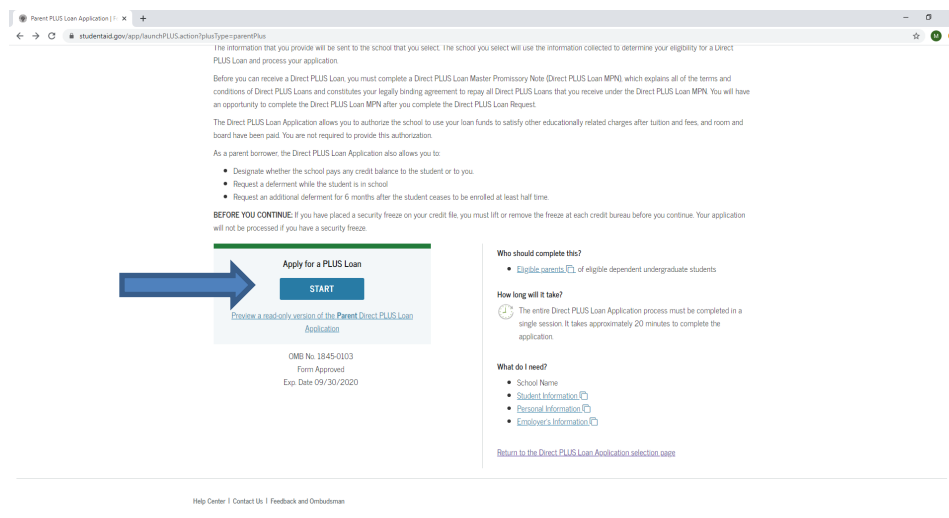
Parent PLUS Loan Application | F ×  +

studentaid.gov/app/launchPLUS.action?plusType=parentPlus

The information that you provide will be sent to the school that you select. The school you select will use the information collected to determine your eligibility for a Direct PLUS Loan and process your application.

Before you can receive a Direct PLUS Loan, you must complete a Direct PLUS Loan Master Promissory Note (Direct PLUS Loan MPN), which explains all of the terms and conditions of Direct PLUS Loans and constitutes your legally binding agreement to repay all Direct PLUS Loans that you receive under the Direct PLUS Loan MPN. You will have an opportunity to complete the Direct PLUS Loan MPN after you complete the Direct PLUS Loan Request.

The Direct PLUS Loan Application allows you to authorize the school to use your loan funds to satisfy other educationally related charges after tuition and fees, and room and board have been paid. You are not required to provide this authorization.

As a parent borrower, the Direct PLUS Loan Application also allows you to:

- Designate whether the school pays any credit balance to the student or to you.
- Request a deferment while the student is in school
- Request an additional deferment for 6 months after the student ceases to be enrolled at least half time.

BEFORE YOU CONTINUE: If you have placed a security freeze on your credit file, you must lift or remove the freeze at each credit bureau before you continue. Your application will not be processed if you have a security freeze.

Apply for a PLUS Loan

START

Preview a read-only version of the Parent Direct PLUS Loan Application

OMB No. 1845-0103
Form Approved
Exp. Date 09/30/2020

Who should complete this?
- Eligible parents of eligible dependent undergraduate students

How long will it take?
The entire Direct PLUS Loan Application process must be completed in a single session. It takes approximately 20 minutes to complete the application.

What do I need?
- School Name
- Student Information
- Personal Information
- Employer's Information

Return to the Direct PLUS Loan Application selection page

Help Center | Contact Us | Feedback and Ombudsman